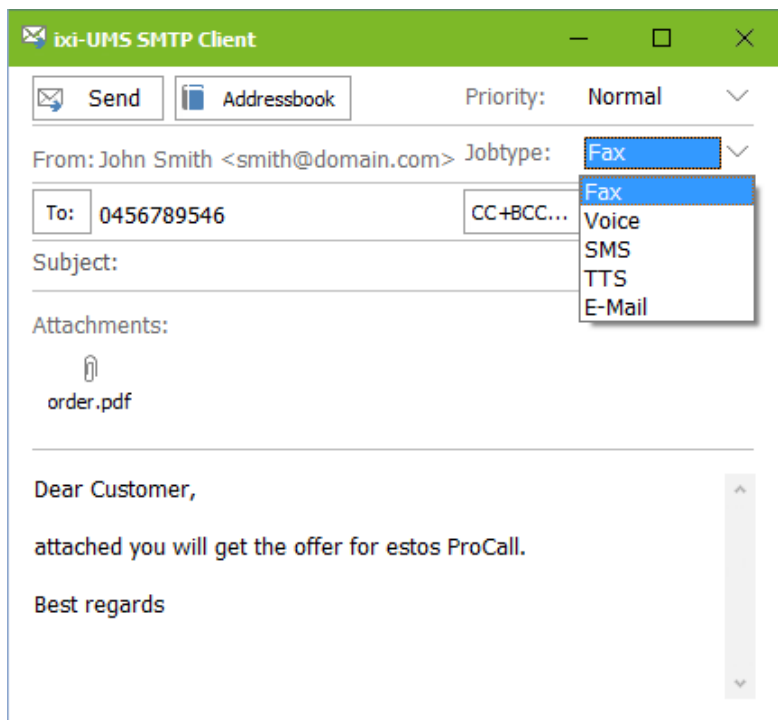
ixi-UMS SMTP Client

Send
Addressbook
Priority: Normal

From: John Smith <smith@domain.com>
Jobtype: Fax

To: 0456789546
CC+BCC...

Fax
Voice
SMS
TTS
E-Mail

Subject:

Attachments:
order.pdf

Dear Customer,

attached you will get the offer for estos ProCall.

Best regards